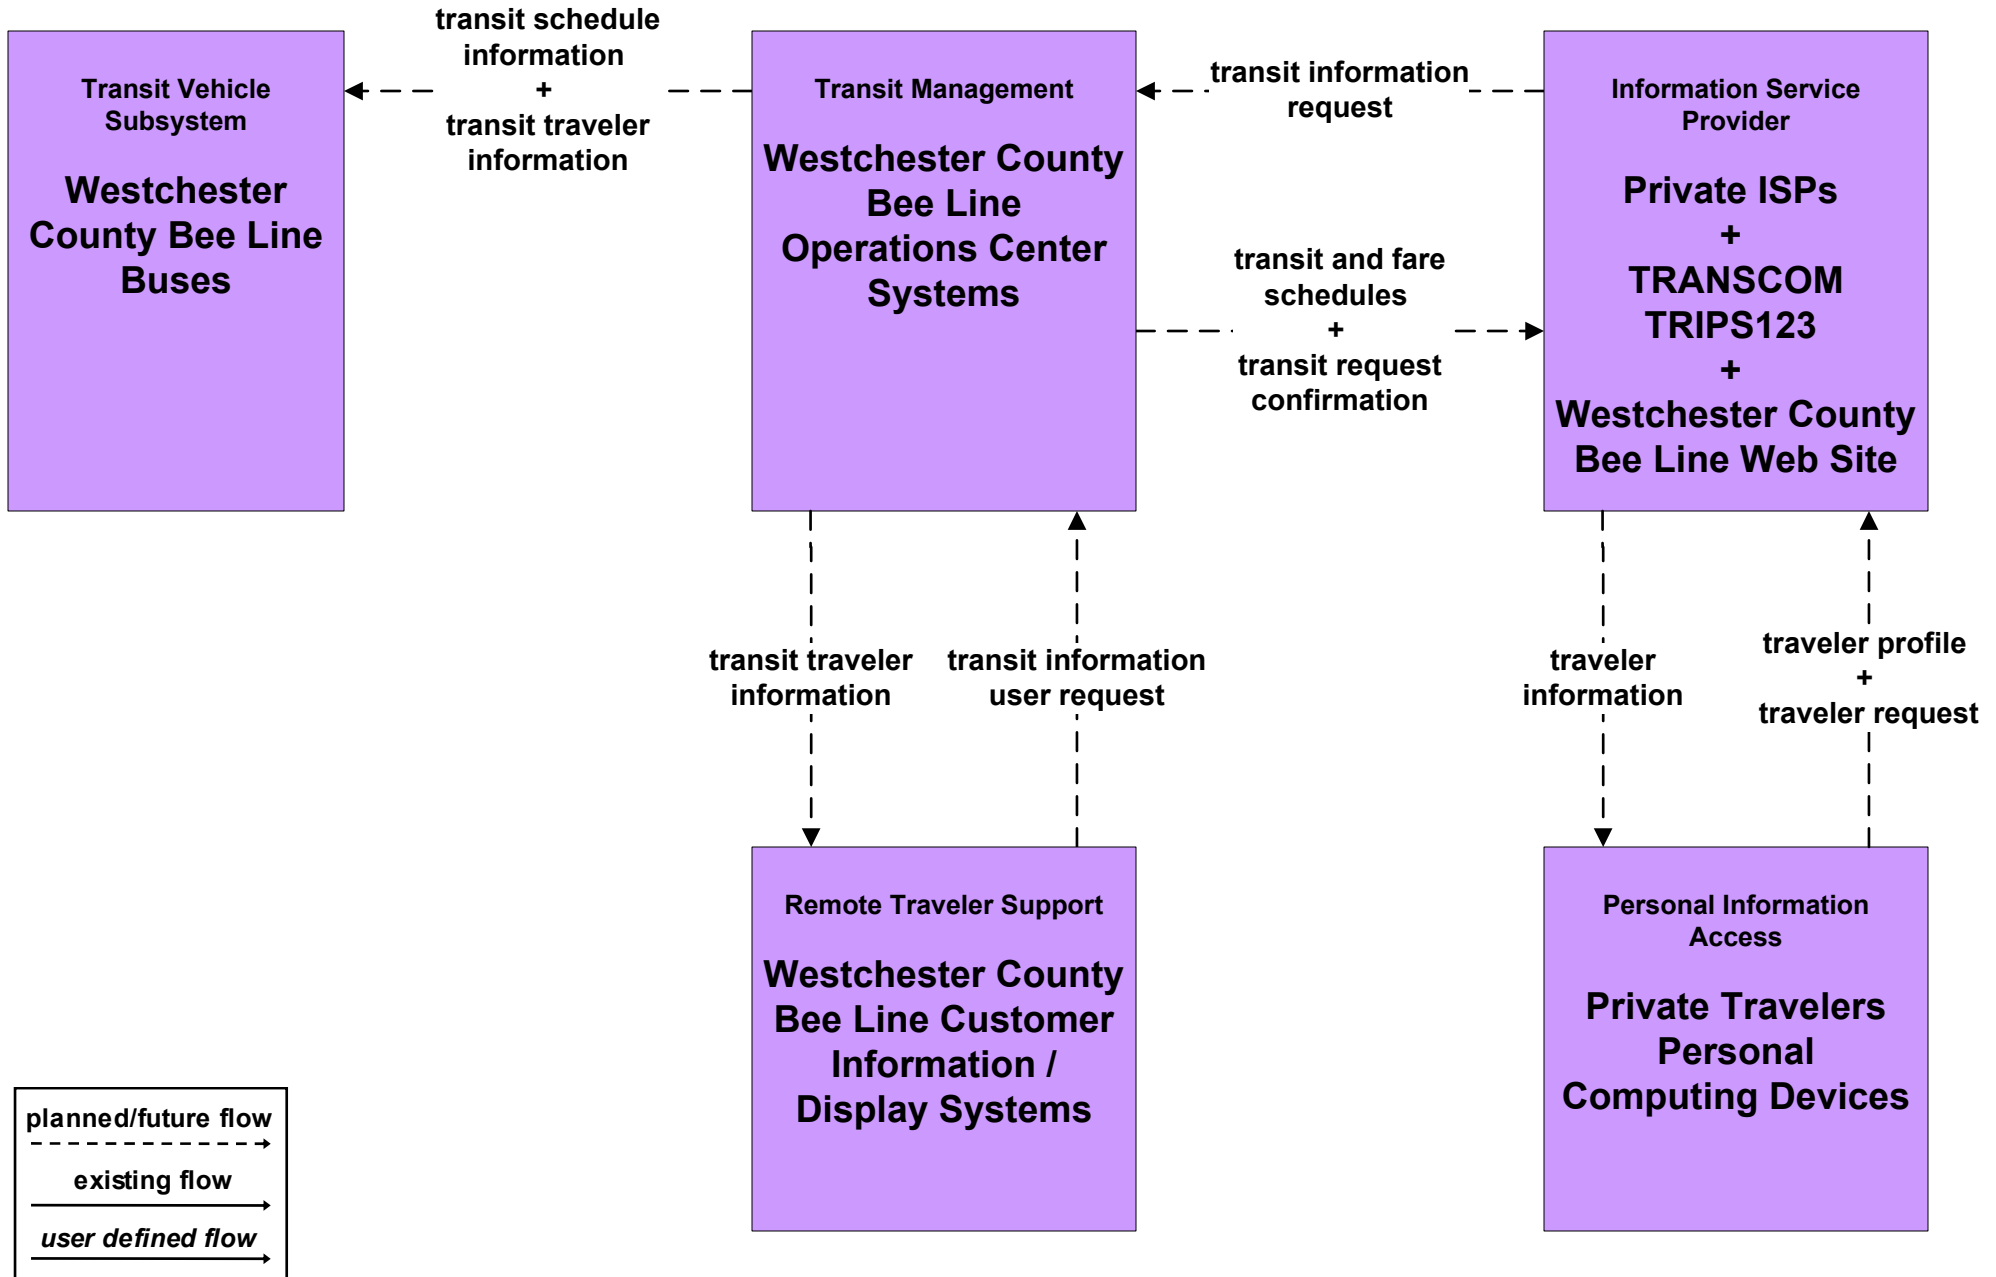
Transit Vehicle Subsystem

Westchester County Bee Line Buses

transit schedule information
+
transit traveler information

Transit Management

Westchester County Bee Line Operations Center Systems

transit information request

Information Service Provider

Private ISPs
+
TRANSCOM TRIPS123
+
Westchester County Bee Line Web Site

transit and fare schedules
+
transit request confirmation

transit traveler information

transit information user request

traveler information

traveler profile
+
traveler request

Remote Traveler Support

Westchester County Bee Line Customer Information / Display Systems

Personal Information Access

Private Travelers Personal Computing Devices

planned/future flow

existing flow

user defined flow